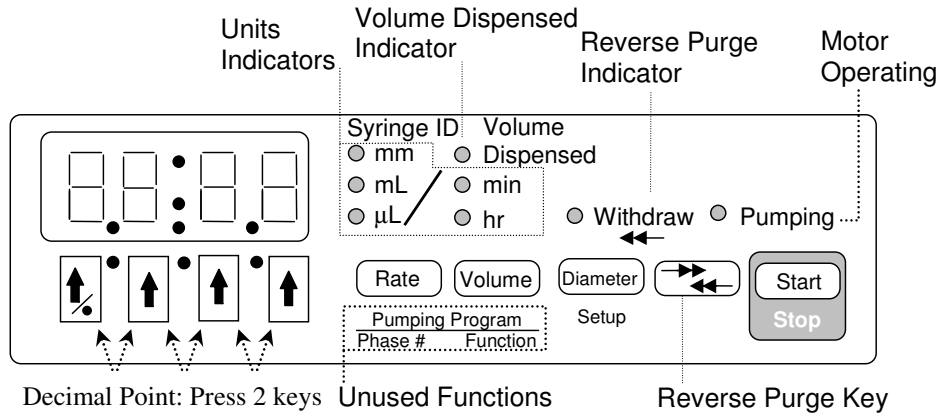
Units Indicators

Volume Dispensed Indicator

Reverse Purge Indicator

Motor Operating

Syringe ID
mm
mL
µL

Volume Dispensed
min
hr

Withdraw
Pumping

Rate
Volume
Diameter
Setup

Start
Stop

Pumping Program
Phase # Function

Decimal Point: Press 2 keys

Unused Functions

Reverse Purge Key